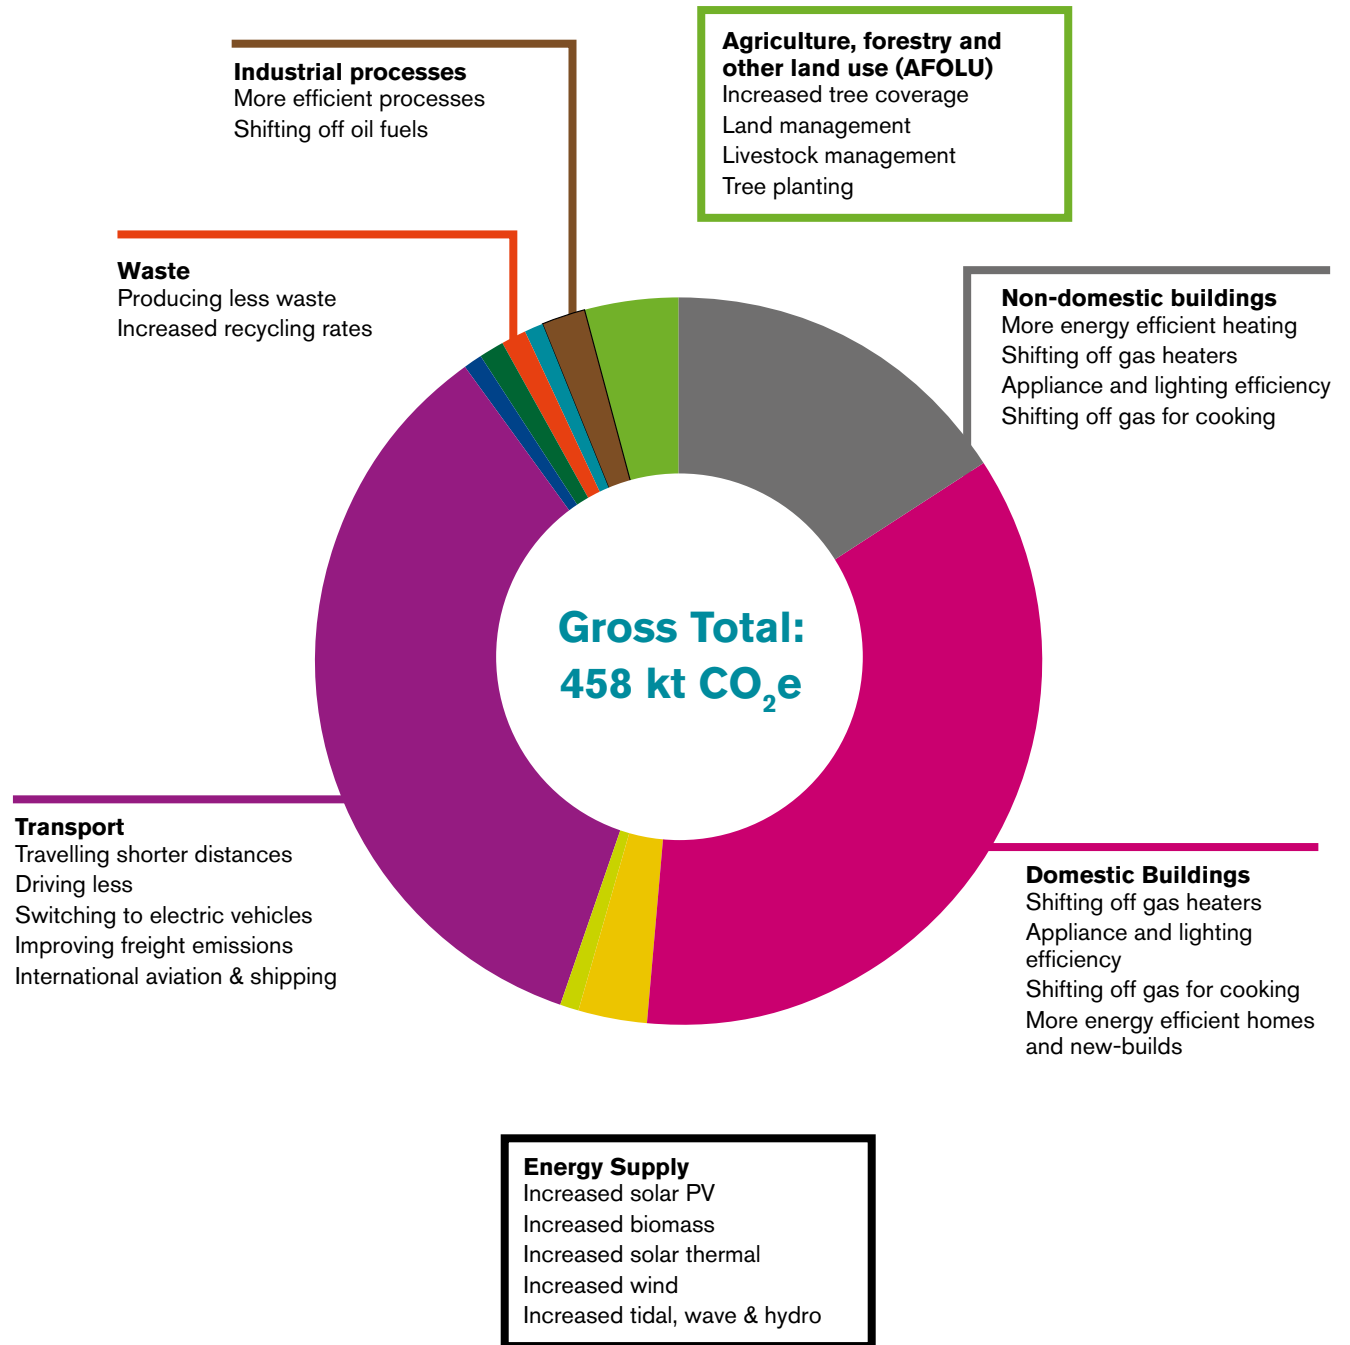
Agriculture, forestry and other land use (AFOLU)
Increased tree coverage
Land management
Livestock management
Tree planting

Industrial processes
More efficient processes
Shifting off oil fuels

Waste
Producing less waste
Increased recycling rates

Non-domestic buildings
More energy efficient heating
Shifting off gas heaters
Appliance and lighting efficiency
Shifting off gas for cooking

Gross Total:
458 kt $CO_2e$

Transport
Travelling shorter distances
Driving less
Switching to electric vehicles
Improving freight emissions
International aviation & shipping

Domestic Buildings
Shifting off gas heaters
Appliance and lighting efficiency
Shifting off gas for cooking
More energy efficient homes and new-builds

Energy Supply
Increased solar PV
Increased biomass
Increased solar thermal
Increased wind
Increased tidal, wave & hydro